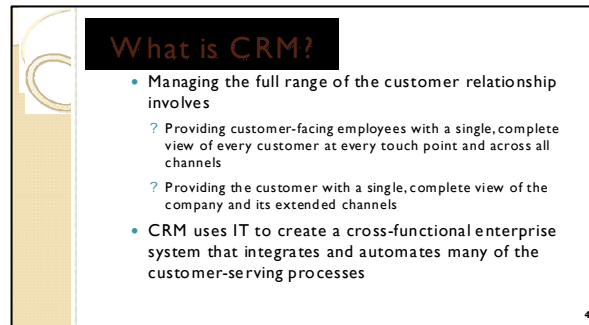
What is CRM?

- Managing the full range of the customer relationship involves
  - ? Providing customer-facing employees with a single, complete view of every customer at every touch point and across all channels
  - ? Providing the customer with a single, complete view of the company and its extended channels
- CRM uses IT to create a cross-functional enterprise system that integrates and automates many of the customer-serving processes

4